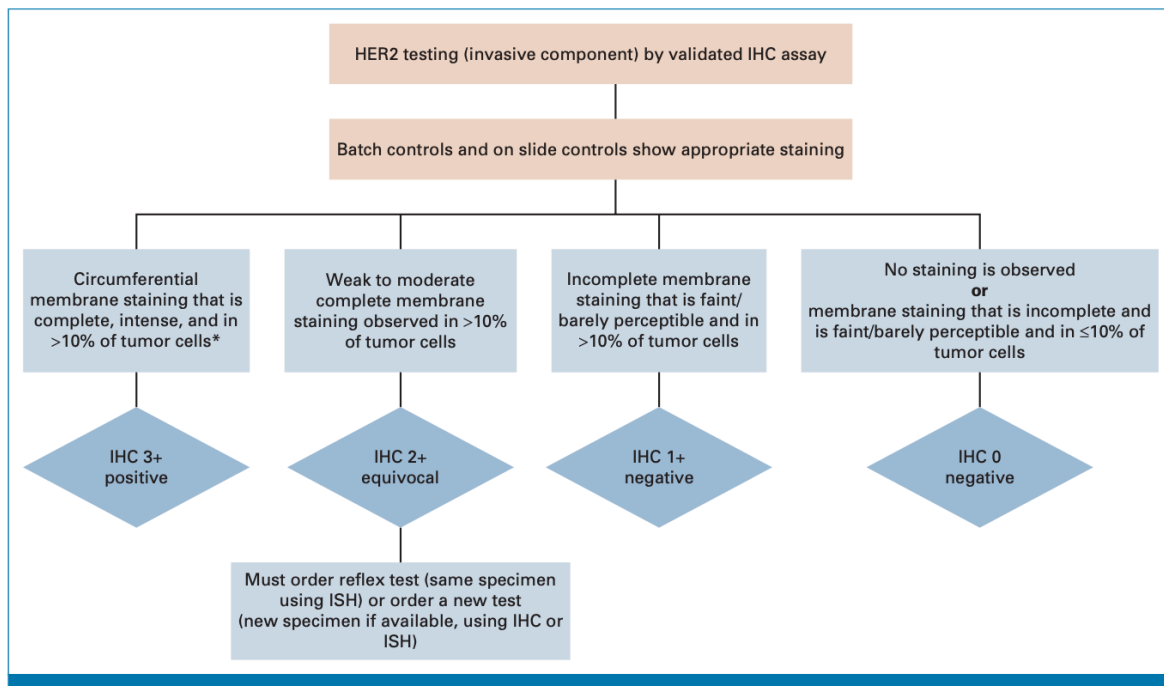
HER2 testing (invasive component) by validated IHC assay

Batch controls and on slide controls show appropriate staining

Circumferential membrane staining that is complete, intense, and in >10% of tumor cells*

Weak to moderate complete membrane staining observed in >10% of tumor cells

Incomplete membrane staining that is faint/ barely perceptible and in >10% of tumor cells

No staining is observed
**or**
membrane staining that is incomplete and is faint/barely perceptible and in ≤10% of tumor cells

IHC 3+ positive

IHC 2+ equivocal

IHC 1+ negative

IHC 0 negative

Must order reflex test (same specimen using ISH) or order a new test (new specimen if available, using IHC or ISH)